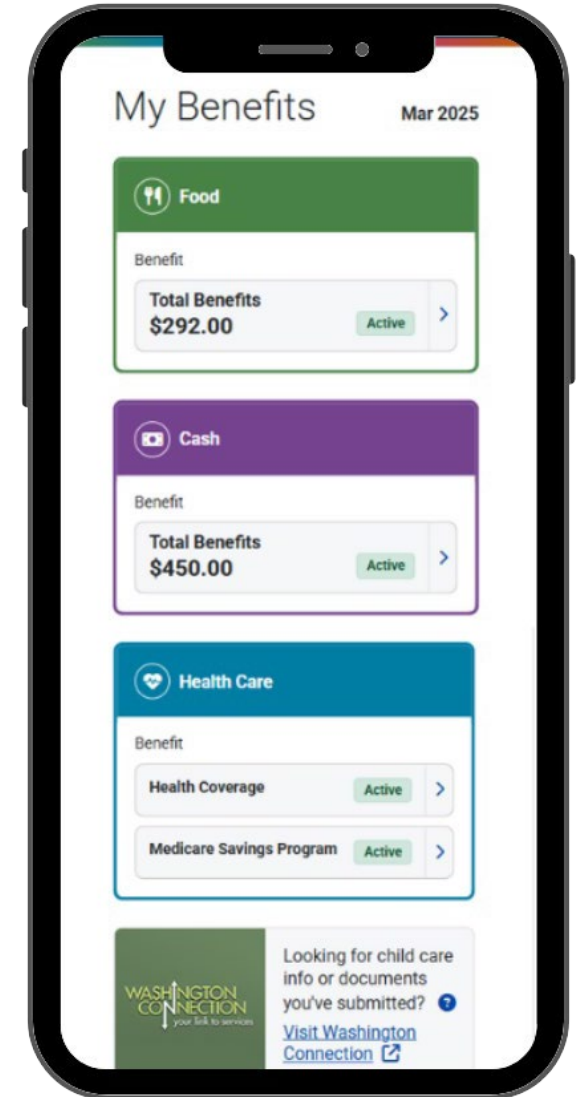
My Benefits

Mar 2025

Food

Benefit

Total Benefits
$292.00

Active

Cash

Benefit

Total Benefits
$450.00

Active

Health Care

Benefit

Health Coverage

Active

Medicare Savings Program

Active

WASHINGTON CONNECTION
your link to services

Looking for child care info or documents you've submitted?

Visit Washington Connection